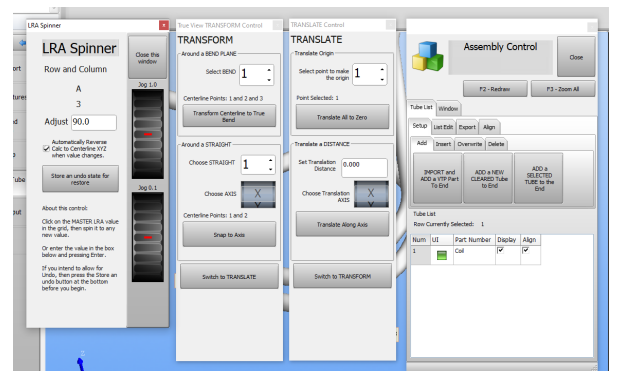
LRA Spinner

LRA Spinner

Row and Column

A

3

Adjust 90.0

Automatically Reverse Calc to Centerline XYZ when value changes.

Store an undo state for restore

About this control:

Click on the MASTER LRA value in the grid, then spin it to any new value.

Or enter the value in the box below and pressing Enter.

If you intend to allow for Undo, then press the Store an undo button at the bottom before you begin.

Close this window

Jog 1.0

Jog 0.1

ort

tures

d

Tube

put

True View TRANSFORM Control

TRANSFORM

Around a BEND PLANE

Select BEND 1

Centerline Points: 1 and 2 and 3

Transform Centerline to True Bend

Around a STRAIGHT

Choose STRAIGHT 1

Choose AXIS X

Centerline Points: 1 and 2

Snap to Axis

Switch to TRANSLATE

TRANSLATE Control

TRANSLATE

Translate Origin

Select point to make the origin 1

Point Selected: 1

Translate All to Zero

Translate a DISTANCE

Set Translation Distance 0.000

Choose Translation AXIS X

Translate Along Axis

Switch to TRANSFORM

Assembly Control

Close

F2 - Redraw

F3 - Zoom All

Tube List

Window

Setup

List Edit

Export

Align

Add

Insert

Overwrite

Delete

IMPORT and ADD a YTP Part To End

ADD a NEW CLEARED Tube to End

ADD a SELECTED TUBE to the End

Tube List

Row Currently Selected: 1

| Num | UI | Part Number | Display | Align |
|---|---|---|---|---|
| 1 | | Coil | ☑ | ☑ |